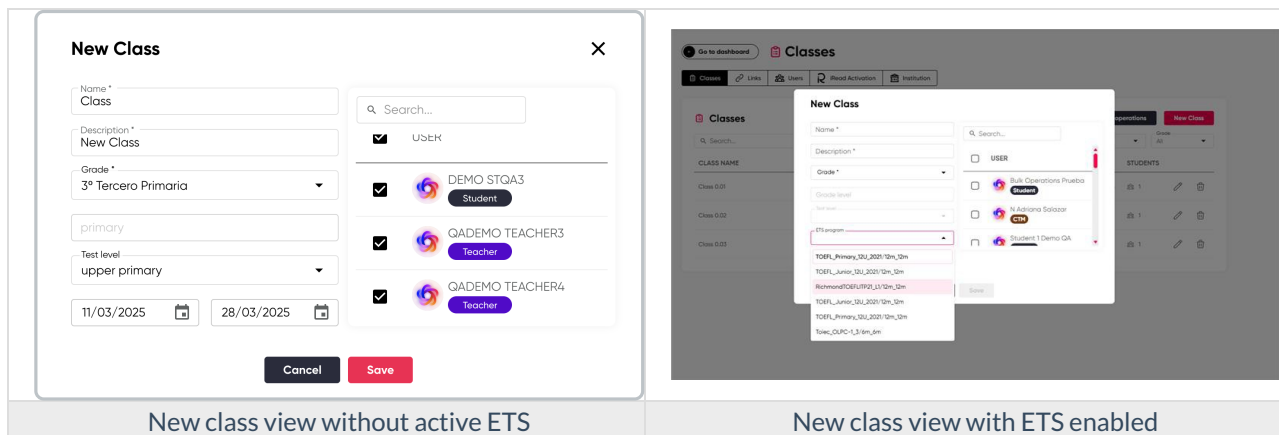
| New Class<br><br>Name *<br>Class<br>Description *<br>New Class<br>Grade *<br>3° Tercero Primaria<br>primary<br>Test level<br>upper primary<br>11/03/2025<br>28/03/2025<br><br>Search...<br>USER<br>DEMO STQA3<br>Student<br>QADEMO TEACHER3<br>Teacher<br>QADEMO TEACHER4<br>Teacher<br><br>Cancel<br>Save | Go to dashboard<br>Classes<br>Classes Links Users iRead Activation Institution<br>Classes<br>Search...<br>CLASS NAME<br>Class 0.01<br>Class 0.02<br>Class 0.03<br>Operations<br>New Class<br>Grade<br>All<br>STUDENTS<br>1<br>1<br>1<br><br>New Class<br>Name *<br>Description *<br>Grade *<br>Grade level<br>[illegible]<br>ETS program<br>TOEFL_Primary_12U_2021/12m_12m<br>TOEFL_Junior_12U_2021/12m_12m<br>RichmondTOEFLITP21_L1/12m_12m<br>TOEFL_Junior_12U_2021/12m_12m<br>TOEFL_Primary_12U_2021/12m_12m<br>Toiec_OLPC-1_3/6m_6m<br>Save<br>Search...<br>USER<br>Bulk Operations Prueba<br>Student<br>N Adriana Solazar<br>CTM<br>Student 1 Demo QA |
|---|---|
| New class view without active ETS | New class view with ETS enabled |